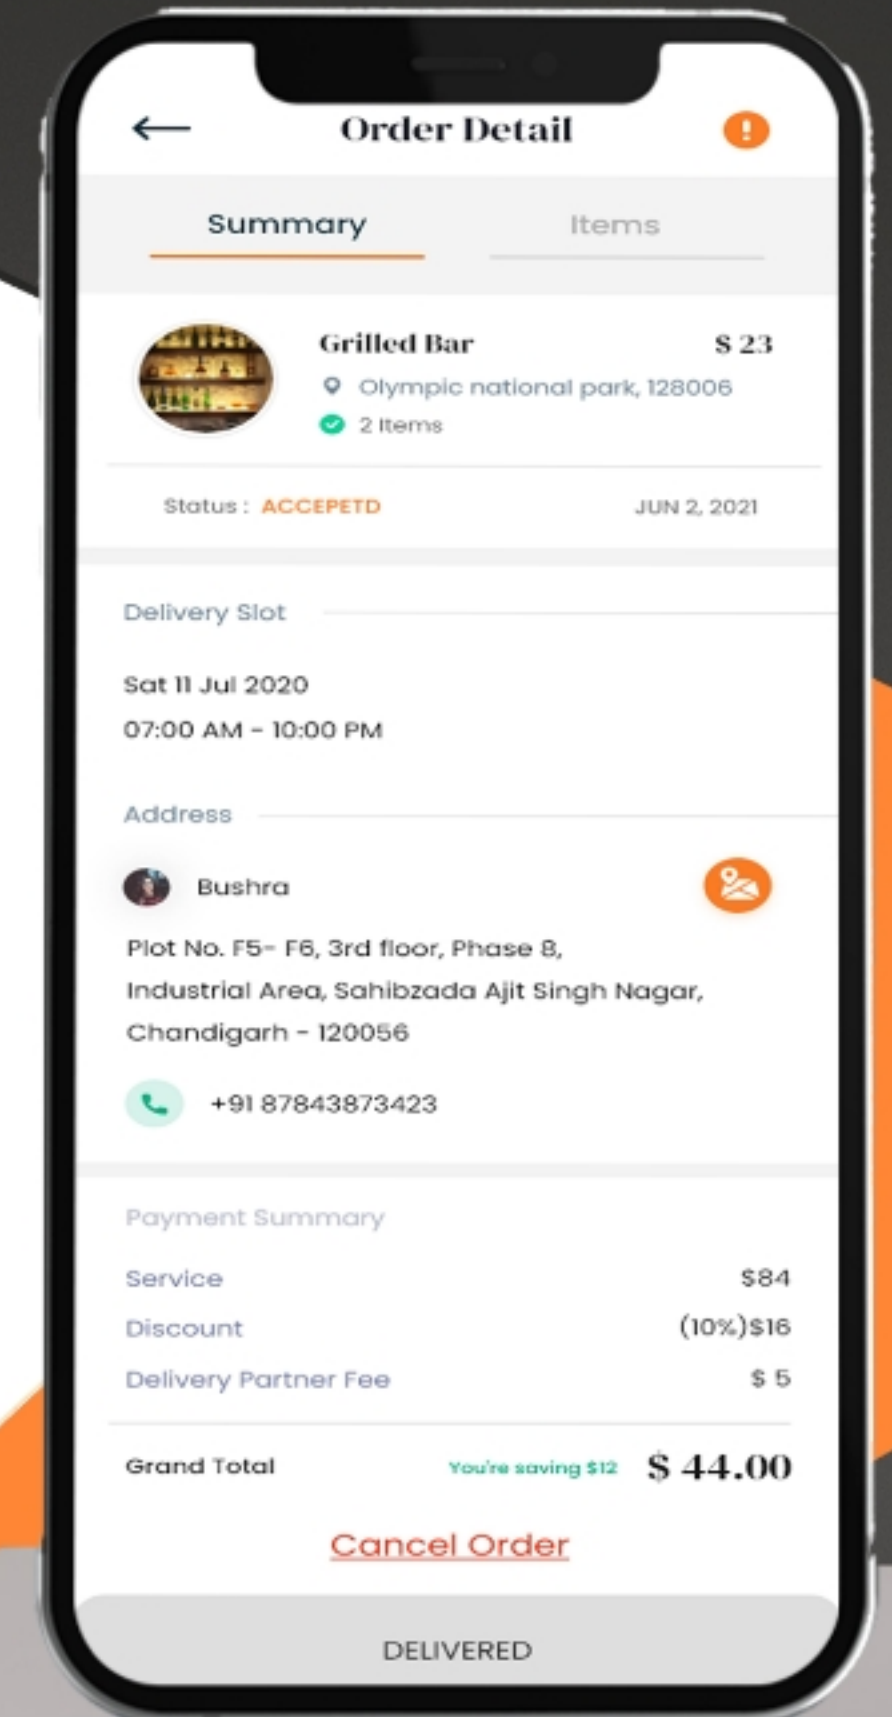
Order Detail

Summary

Items

Grilled Bar

$ 23

Olympic national park, 128006

2 Items

Status : ACCEPETD

JUN 2, 2021

Delivery Slot

Sat 11 Jul 2020

07:00 AM - 10:00 PM

Address

Bushra

Plot No. F5- F6, 3rd floor, Phase 8, Industrial Area, Sahibzada Ajit Singh Nagar, Chandigarh - 120056

+91 87843873423

Payment Summary

| Service | $84 |
|---|---|
| Discount | (10%)$16 |
| Delivery Partner Fee | $ 5 |

Grand Total

You're saving $12

$ 44.00

Cancel Order

DELIVERED